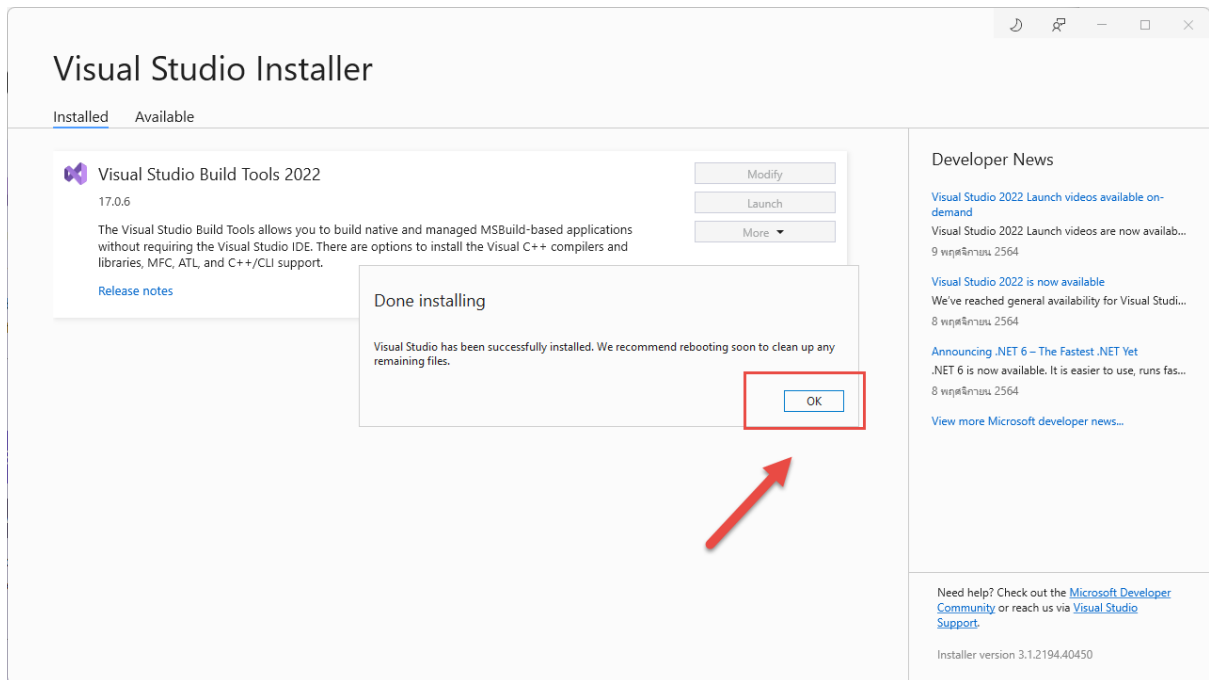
Visual Studio Installer

Installed Available

Visual Studio Build Tools 2022

17.0.6

The Visual Studio Build Tools allows you to build native and managed MSBuild-based applications without requiring the Visual Studio IDE. There are options to install the Visual C++ compilers and libraries, MFC, ATL, and C++/CLI support.

Release notes

Modify

Launch

More ▾

Done installing

Visual Studio has been successfully installed. We recommend rebooting soon to clean up any remaining files.

OK

Developer News

Visual Studio 2022 Launch videos available on-demand

Visual Studio 2022 Launch videos are now availab...

9 พฤศจิกายน 2564

Visual Studio 2022 is now available

We've reached general availability for Visual Studi...

8 พฤศจิกายน 2564

Announcing .NET 6 – The Fastest .NET Yet

.NET 6 is now available. It is easier to use, runs fas...

8 พฤศจิกายน 2564

View more Microsoft developer news...

Need help? Check out the Microsoft Developer Community or reach us via Visual Studio Support.

Installer version 3.1.2194.40450